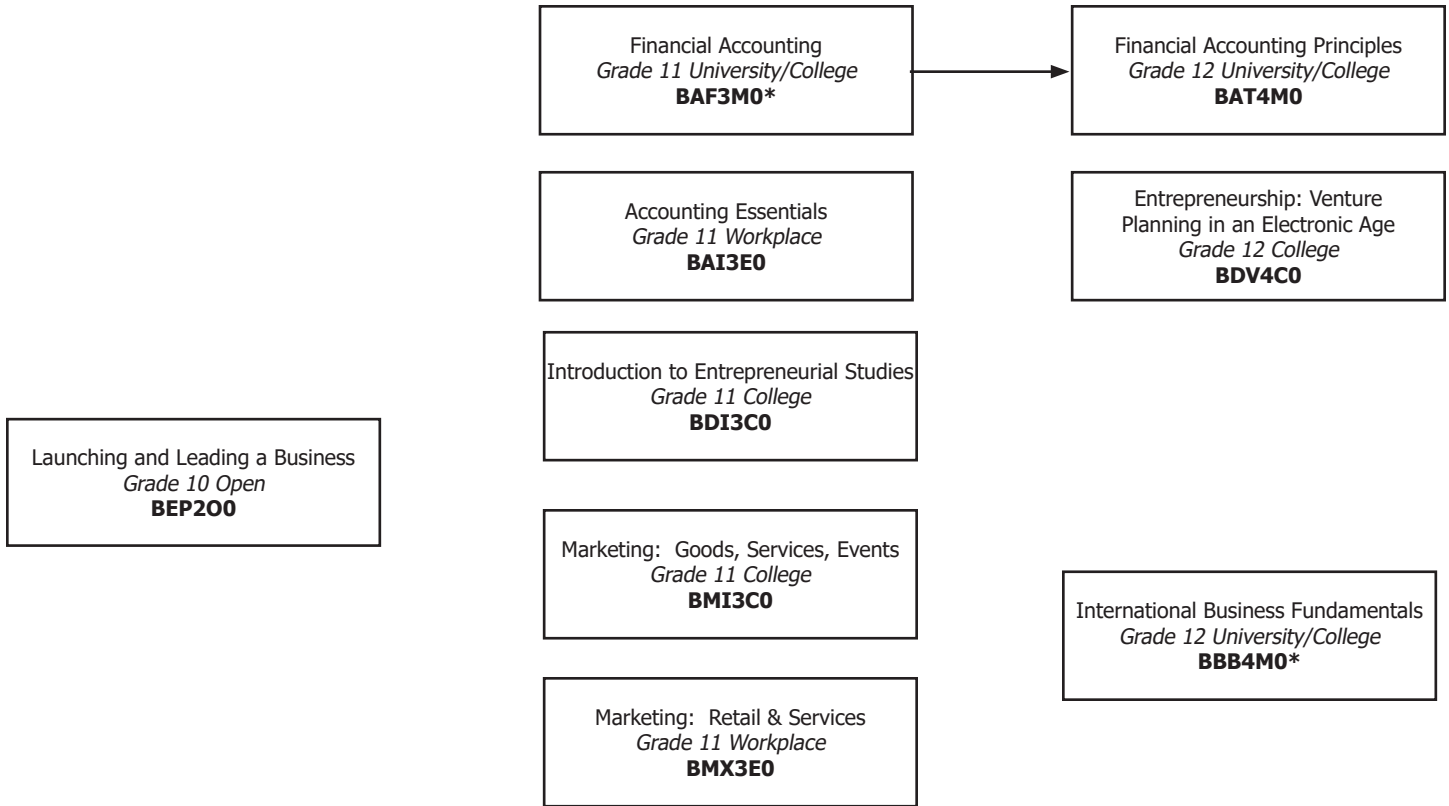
Financial Accounting
Grade 11 University/College
**BAF3M0***

Financial Accounting Principles
Grade 12 University/College
**BAT4M0**

Accounting Essentials
Grade 11 Workplace
**BAI3E0**

Entrepreneurship: Venture Planning in an Electronic Age
Grade 12 College
**BDV4C0**

Introduction to Entrepreneurial Studies
Grade 11 College
**BDI3C0**

Launching and Leading a Business
Grade 10 Open
**BEP2O0**

Marketing: Goods, Services, Events
Grade 11 College
**BMI3C0**

International Business Fundamentals
Grade 12 University/College
**BBB4M0***

Marketing: Retail & Services
Grade 11 Workplace
**BMX3E0**